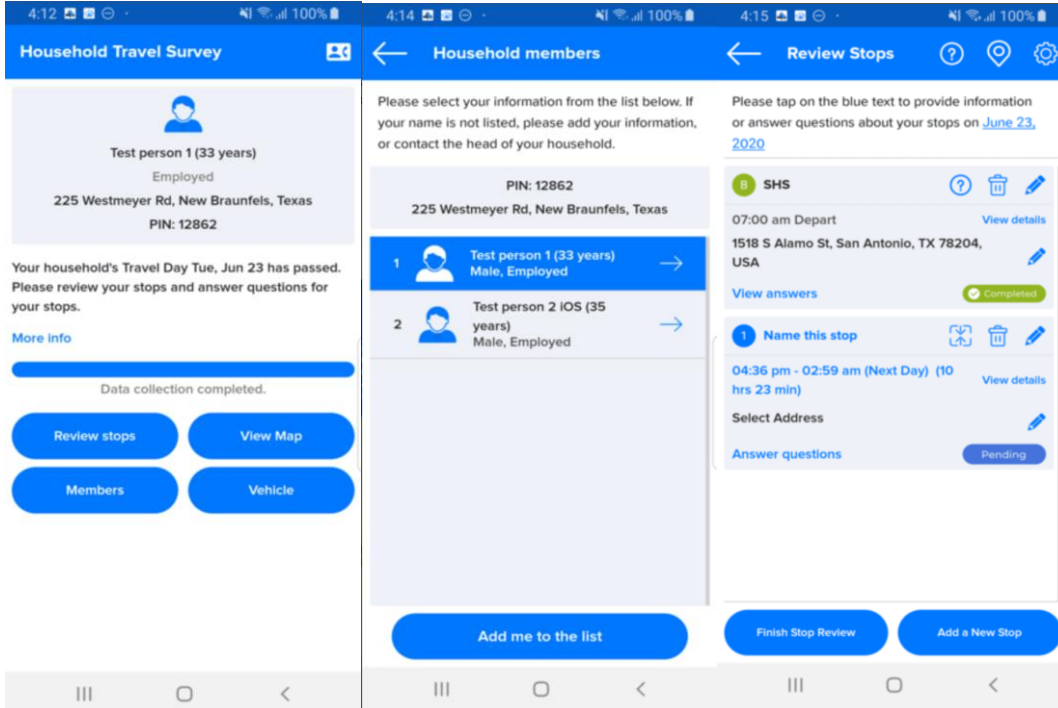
4:12 100%

Household Travel Survey

Test person 1 (33 years)

Employed

225 Westmeyer Rd, New Braunfels, Texas

PIN: 12862

Your household's Travel Day Tue, Jun 23 has passed. Please review your stops and answer questions for your stops.

More info

Data collection completed.

Review stops

View Map

Members

Vehicle

4:14 100%

Household members

Please select your information from the list below. If your name is not listed, please add your information, or contact the head of your household.

PIN: 12862

225 Westmeyer Rd, New Braunfels, Texas

1 Test person 1 (33 years) Male, Employed

2 Test person 2 iOS (35 years) Male, Employed

Add me to the list

4:15 100%

Review Stops

Please tap on the blue text to provide information or answer questions about your stops on June 23, 2020

B SHS

07:00 am Depart

View details

1518 S Alamo St, San Antonio, TX 78204, USA

View answers

Completed

1 Name this stop

04:36 pm - 02:59 am (Next Day) (10 hrs 23 min)

View details

Select Address

Answer questions

Pending

Finish Stop Review

Add a New Stop